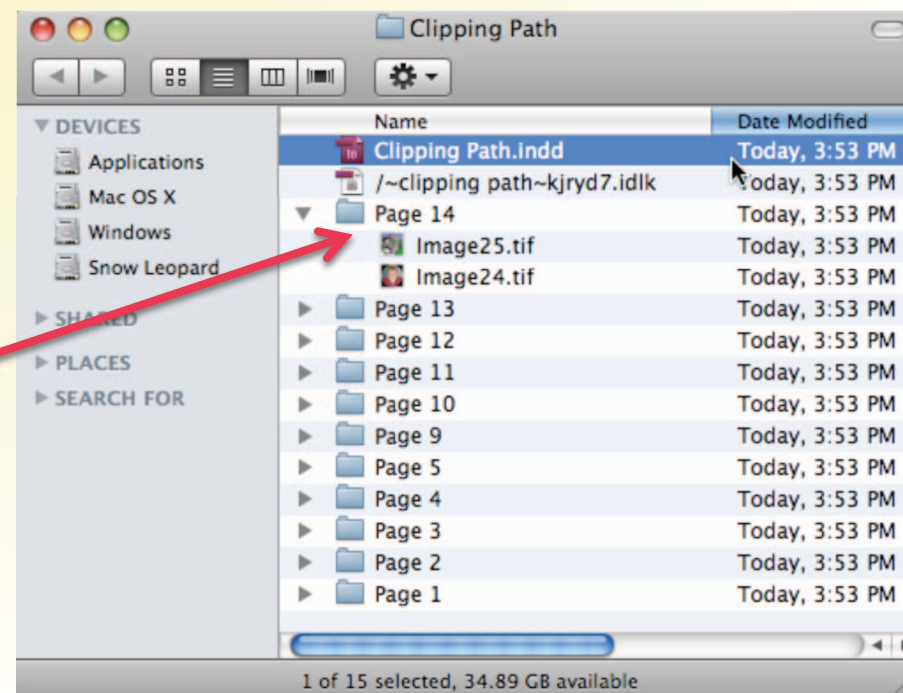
Clipping Path

DEVICES
Applications
Mac OS X
Windows
Snow Leopard
SHARED
PLACES
SEARCH FOR

| Name | Date Modified |
|---|---|
| Clipping Path.indd | Today, 3:53 PM |
| /~clipping path~kjryd7.idlk | Today, 3:53 PM |
| Page 14 | Today, 3:53 PM |
| Image25.tif | Today, 3:53 PM |
| Image24.tif | Today, 3:53 PM |
| Page 13 | Today, 3:53 PM |
| Page 12 | Today, 3:53 PM |
| Page 11 | Today, 3:53 PM |
| Page 10 | Today, 3:53 PM |
| Page 9 | Today, 3:53 PM |
| Page 5 | Today, 3:53 PM |
| Page 4 | Today, 3:53 PM |
| Page 3 | Today, 3:53 PM |
| Page 2 | Today, 3:53 PM |
| Page 1 | Today, 3:53 PM |

1 of 15 selected, 34.89 GB available